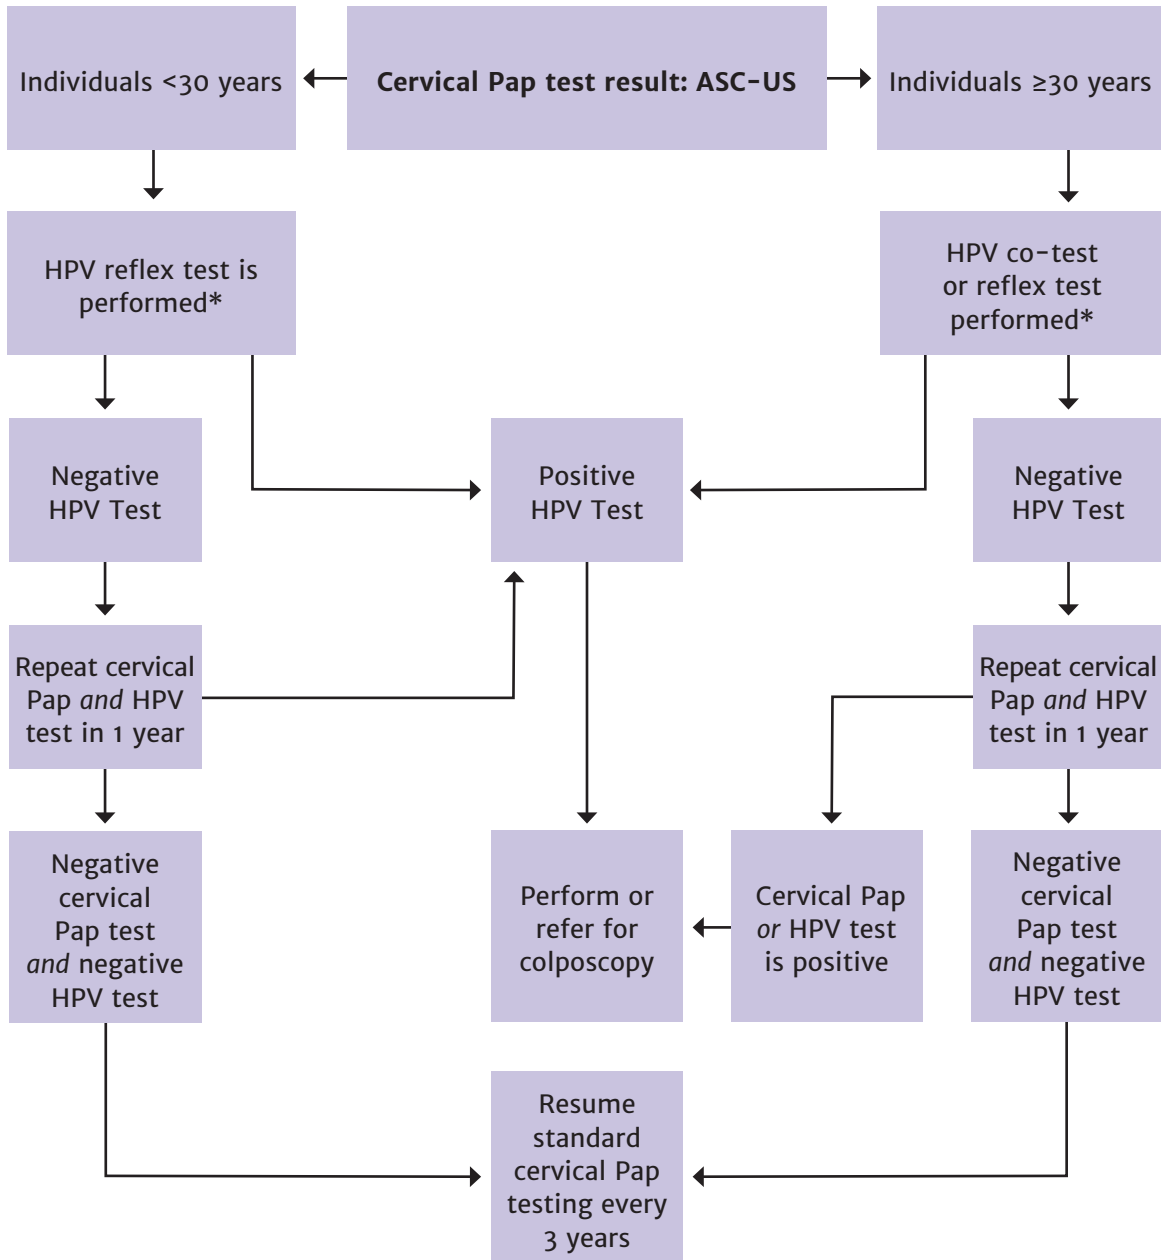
Individuals <30 years

**Cervical Pap test result: ASC-US**

Individuals ≥30 years

HPV reflex test is performed*

HPV co-test or reflex test performed*

Negative HPV Test

Positive HPV Test

Negative HPV Test

Repeat cervical Pap *and* HPV test in 1 year

Repeat cervical Pap *and* HPV test in 1 year

Negative cervical Pap test *and* negative HPV test

Perform or refer for colposcopy

Cervical Pap *or* HPV test is positive

Negative cervical Pap test *and* negative HPV test

Resume standard cervical Pap testing every 3 years